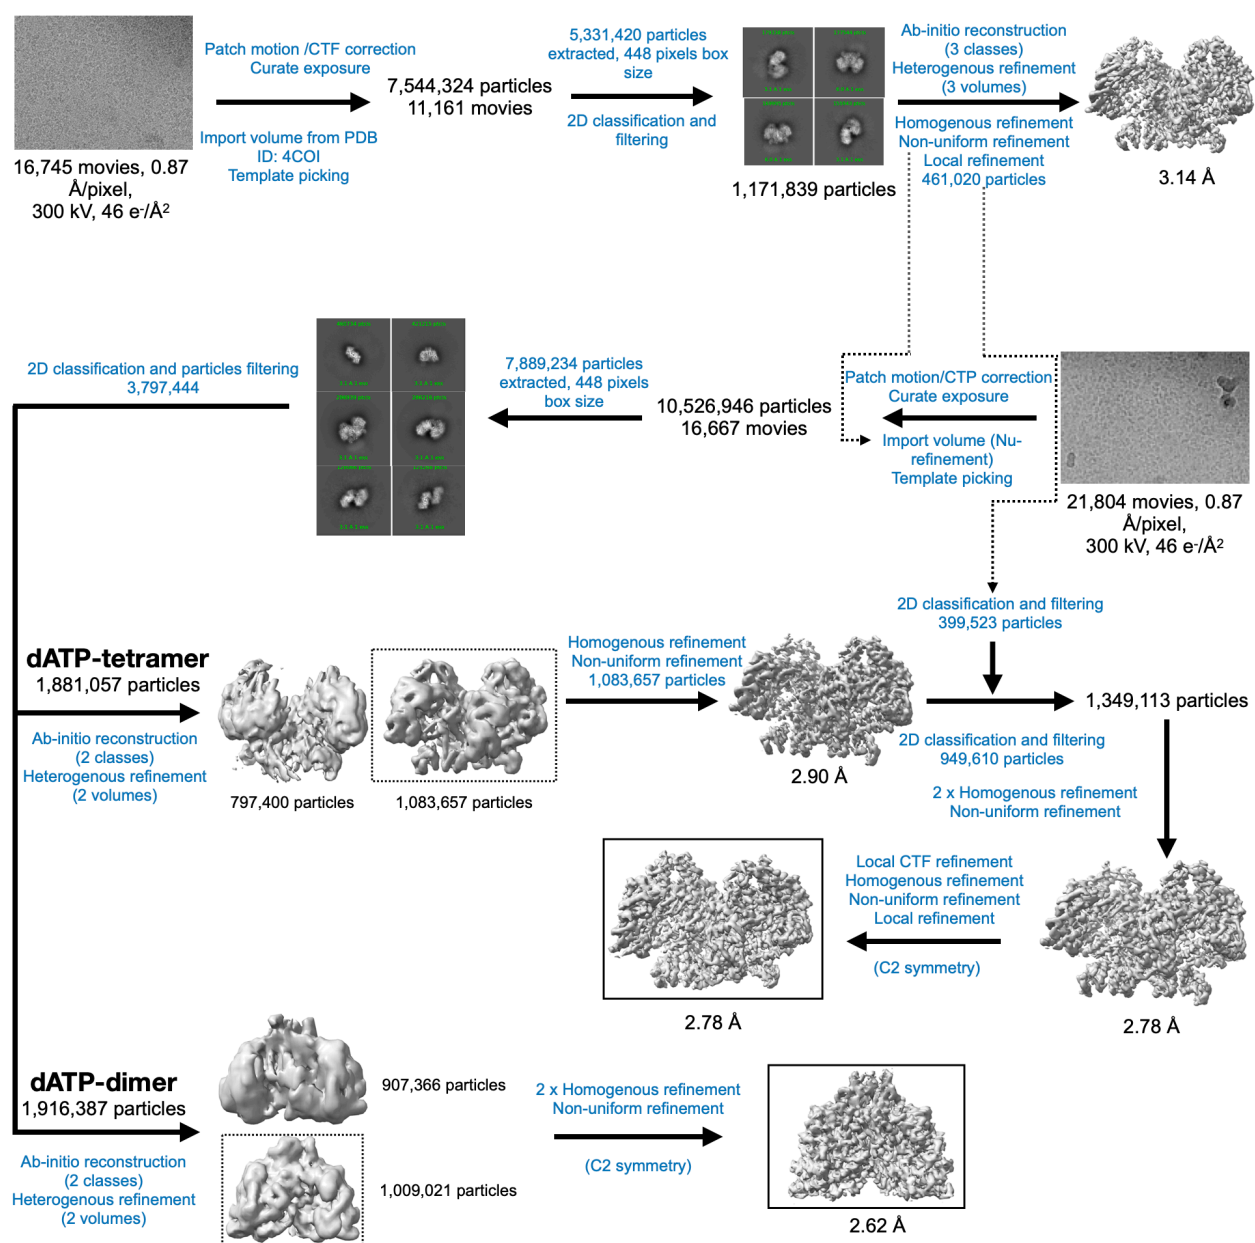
16,745 movies, 0.87 Å/pixel, 300 kV, 46 e-/Å$^2$

Patch motion /CTF correction
Curate exposure

Import volume from PDB ID: 4COI
Template picking

7,544,324 particles
11,161 movies

5,331,420 particles extracted, 448 pixels box size

2D classification and filtering

1,171,839 particles

Ab-initio reconstruction (3 classes)
Heterogenous refinement (3 volumes)

Homogenous refinement
Non-uniform refinement
Local refinement
461,020 particles

3.14 Å

2D classification and particles filtering
3,797,444

7,889,234 particles extracted, 448 pixels box size

10,526,946 particles
16,667 movies

Patch motion/CTP correction
Curate exposure

Import volume (Nu-refinement)
Template picking

21,804 movies, 0.87 Å/pixel, 300 kV, 46 e-/Å$^2$

2D classification and filtering
399,523 particles

dATP-tetramer
1,881,057 particles

Ab-initio reconstruction (2 classes)
Heterogenous refinement (2 volumes)

797,400 particles

1,083,657 particles

Homogenous refinement
Non-uniform refinement
1,083,657 particles

2.90 Å

1,349,113 particles

2D classification and filtering
949,610 particles

2 x Homogenous refinement
Non-uniform refinement

Local CTF refinement
Homogenous refinement
Non-uniform refinement
Local refinement

(C2 symmetry)

2.78 Å

2.78 Å

dATP-dimer
1,916,387 particles

Ab-initio reconstruction (2 classes)
Heterogenous refinement (2 volumes)

907,366 particles

1,009,021 particles

2 x Homogenous refinement
Non-uniform refinement

(C2 symmetry)

2.62 Å